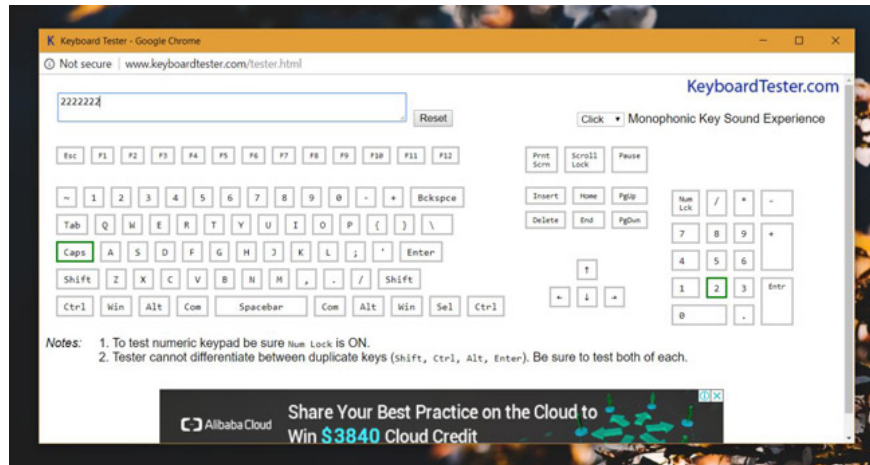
K Keyboard Tester - Google Chrome

Not secure | www.keyboardtester.com/tester.html

KeyboardTester.com

2222222

Reset

Click ▾ Monophonic Key Sound Experience

Esc F1 F2 F3 F4 F5 F6 F7 F8 F9 F10 F11 F12

Prnt Scrn Scroll Lock Pause

~ 1 2 3 4 5 6 7 8 9 0 - + Bckspce

Tab Q W E R T Y U I O P { } \

Caps A S D F G H J K L ; ' Enter

Shift Z X C V B N M , . / Shift

Ctrl Win Alt Com Spacebar Com Alt Win Sel Ctrl

Insert Home PgUp

Delete End PgDwn

↑

← ↓ →

Num Lck / * -

7 8 9 +

4 5 6

1 2 3 Entr

0 .

Notes: 1. To test numeric keypad be sure Num Lock is ON.
2. Tester cannot differentiate between duplicate keys (Shift, Ctrl, Alt, Enter). Be sure to test both of each.

Alibaba Cloud Share Your Best Practice on the Cloud to Win $3840 Cloud Credit